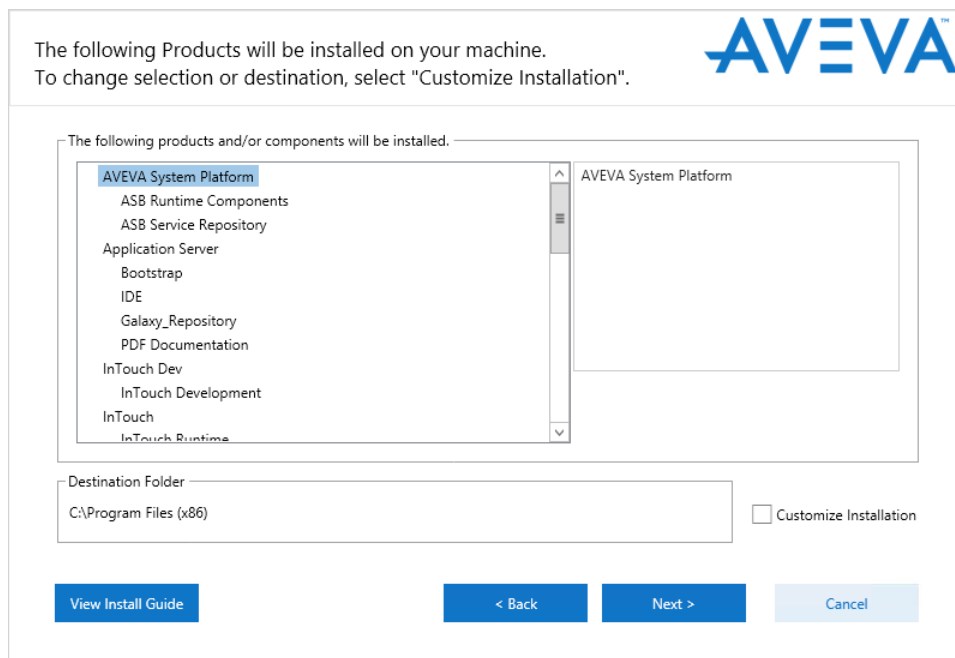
The following Products will be installed on your machine.
To change selection or destination, select "Customize Installation".

AVEVA™

The following products and/or components will be installed.

AVEVA System Platform
ASB Runtime Components
ASB Service Repository
Application Server
Bootstrap
IDE
Galaxy_Repository
PDF Documentation
InTouch Dev
InTouch Development
InTouch
InTouch Runtime

AVEVA System Platform

Destination Folder
C:\Program Files (x86)

Customize Installation

View Install Guide

< Back

Next >

Cancel